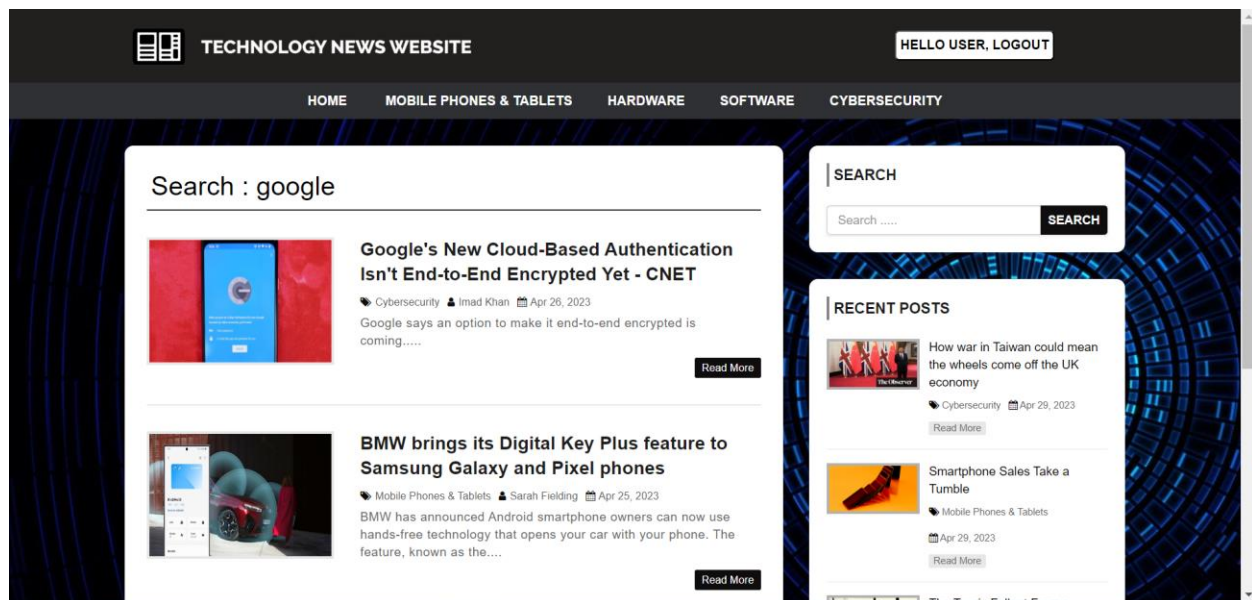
TECHNOLOGY NEWS WEBSITE

HELLO USER, LOGOUT

HOME MOBILE PHONES & TABLETS HARDWARE SOFTWARE CYBERSECURITY

Search : google

Google's New Cloud-Based Authentication Isn't End-to-End Encrypted Yet - CNET

Cybersecurity Imad Khan Apr 26, 2023

Google says an option to make it end-to-end encrypted is coming.....

Read More

BMW brings its Digital Key Plus feature to Samsung Galaxy and Pixel phones

Mobile Phones & Tablets Sarah Fielding Apr 25, 2023

BMW has announced Android smartphone owners can now use hands-free technology that opens your car with your phone. The feature, known as the....

Read More

SEARCH

Search .....

SEARCH

RECENT POSTS

The Observer

How war in Taiwan could mean the wheels come off the UK economy

Cybersecurity Apr 29, 2023

Read More

Smartphone Sales Take a Tumble

Mobile Phones & Tablets

Apr 29, 2023

Read More

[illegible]